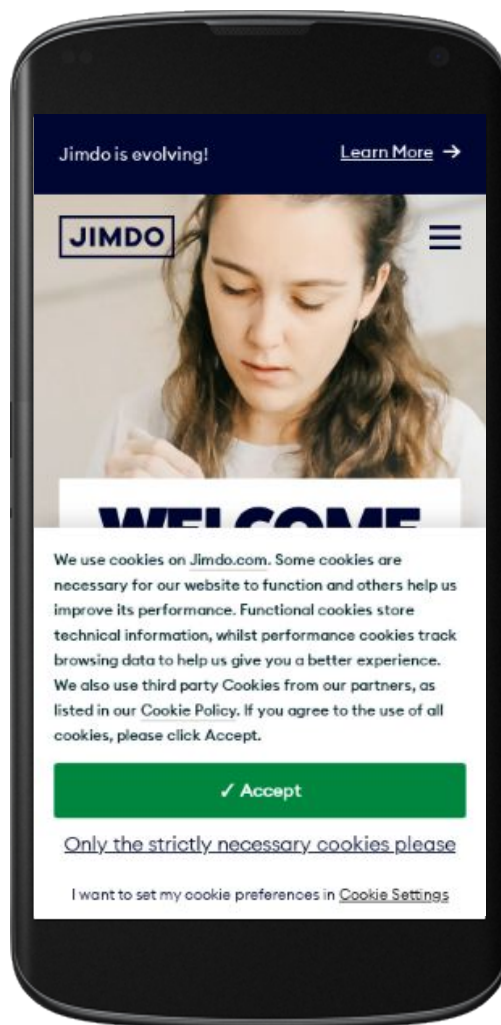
Jimdo is evolving!

Learn More →

JIMDO

We use cookies on Jimdo.com. Some cookies are necessary for our website to function and others help us improve its performance. Functional cookies store technical information, whilst performance cookies track browsing data to help us give you a better experience. We also use third party Cookies from our partners, as listed in our Cookie Policy. If you agree to the use of all cookies, please click Accept.

✓ Accept

Only the strictly necessary cookies please

I want to set my cookie preferences in Cookie Settings